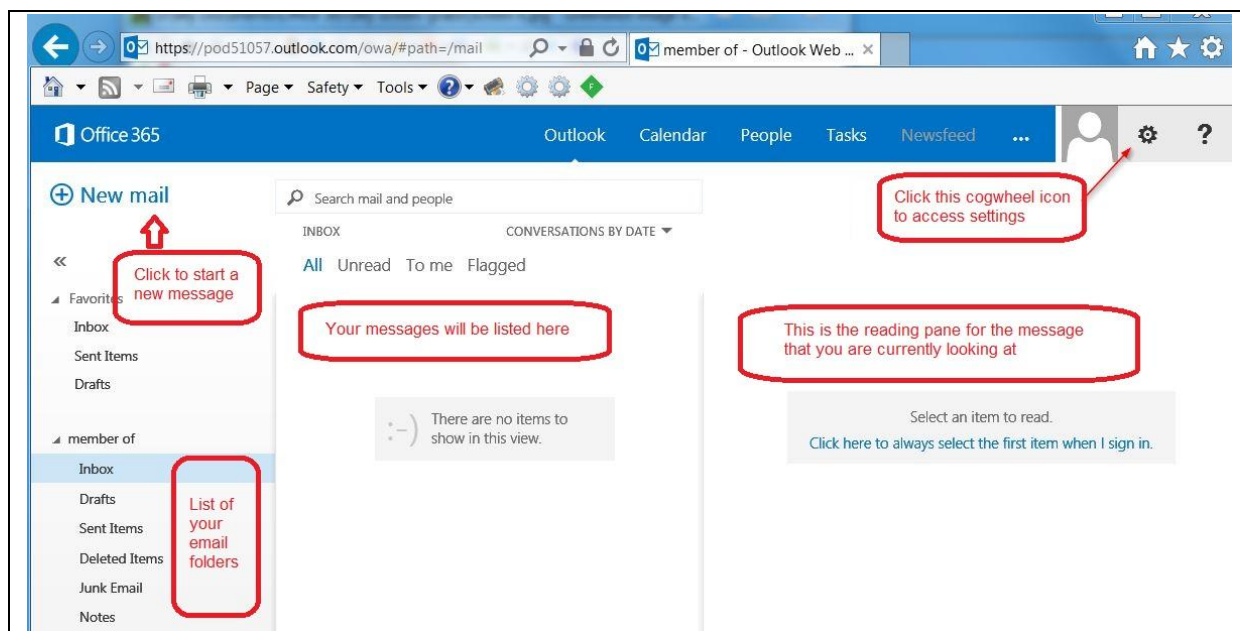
https://pod51057.outlook.com/owa/#path=/mail

member of - Outlook Web ...

Page ▾ Safety ▾ Tools ▾

Office 365

Outlook Calendar People Tasks Newsfeed ...

?

Click this cogwheel icon to access settings

New mail

Click to start a new message

Search mail and people

INBOX

CONVERSATIONS BY DATE

All Unread To me Flagged

«

Favorites

Inbox

Sent Items

Drafts

Your messages will be listed here

This is the reading pane for the message that you are currently looking at

:-) There are no items to show in this view.

Select an item to read.

Click here to always select the first item when I sign in.

member of

Inbox

Drafts

Sent Items

Deleted Items

Junk Email

Notes

List of your email folders